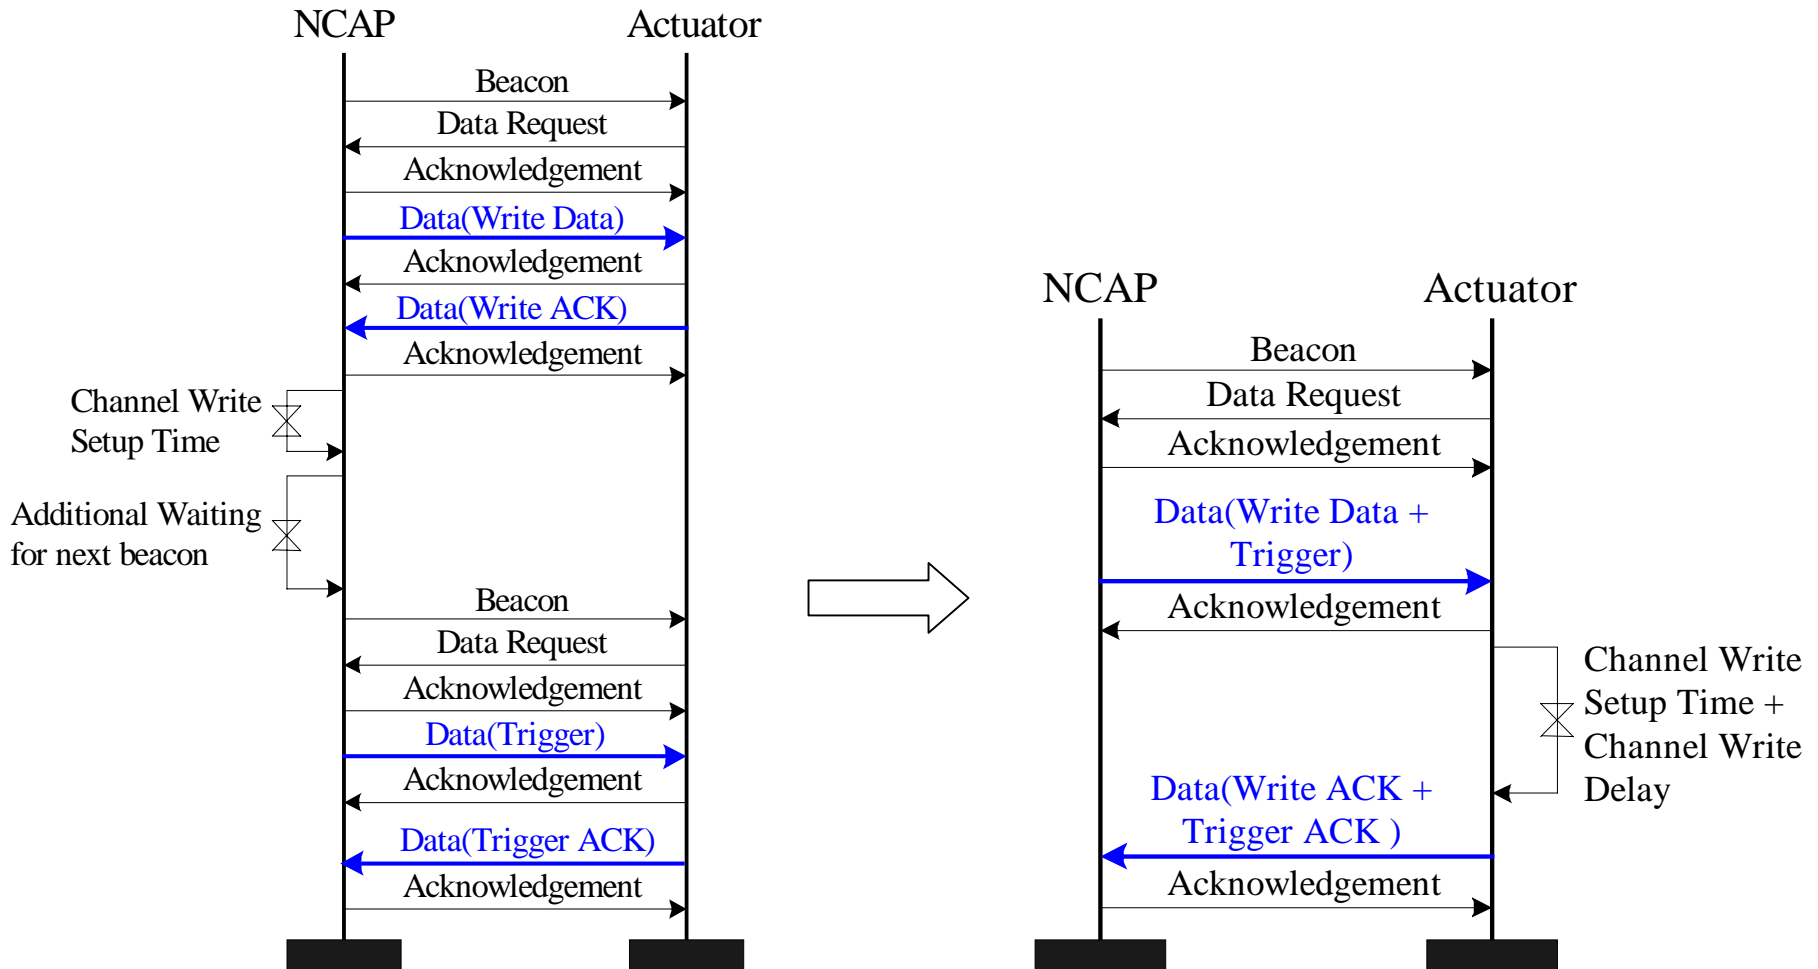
NCAP Actuator

Beacon

Data Request

Acknowledgement

Data(Write Data)

Acknowledgement

Data(Write ACK)

Acknowledgement

Channel Write Setup Time

Additional Waiting for next beacon

Beacon

Data Request

Acknowledgement

Data(Trigger)

Acknowledgement

Data(Trigger ACK)

Acknowledgement

NCAP Actuator

Beacon

Data Request

Acknowledgement

Data(Write Data + Trigger)

Acknowledgement

Channel Write Setup Time + Channel Write Delay

Data(Write ACK + Trigger ACK )

Acknowledgement